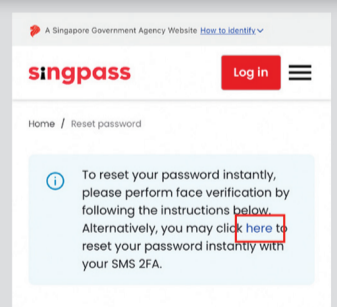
A Singapore Government Agency Website How to identify

singpass

Log in

Home / Reset password

To reset your password instantly, please perform face verification by following the instructions below. Alternatively, you may click here to reset your password instantly with your SMS 2FA.